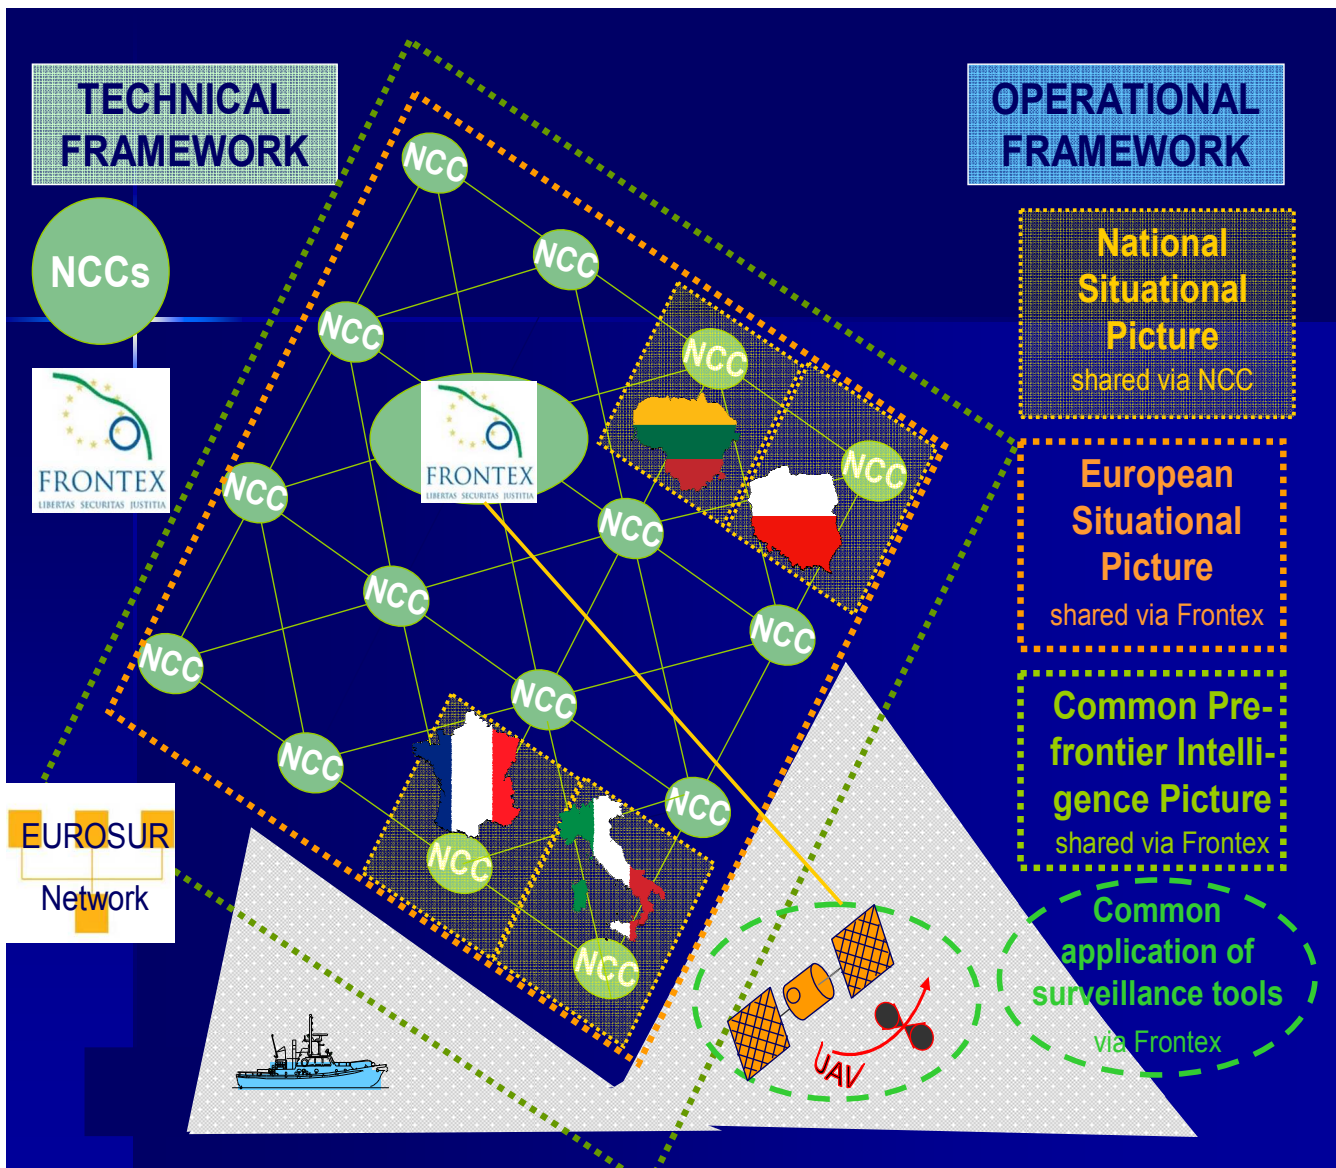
TECHNICAL FRAMEWORK

NCCs

FRONTEX
LIBERTAS SECURITAS JUSTITIA

EUROSUR
Network

NCC

NCC

NCC

FRONTEX
LIBERTAS SECURITAS JUSTITIA

NCC

NCC

NCC

NCC

NCC

NCC

NCC

NCC

NCC

NCC

NCC

NCC

UAV

OPERATIONAL FRAMEWORK

National Situational Picture
shared via NCC

European Situational Picture
shared via Frontex

Common Pre-frontier Intelligence Picture
shared via Frontex

Common application of surveillance tools
via Frontex